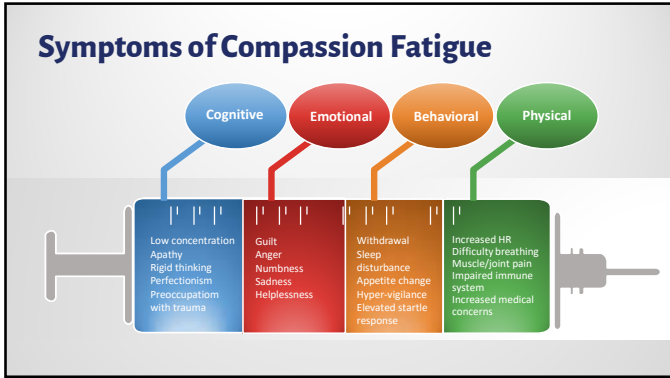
Symptoms of Compassion Fatigue

Cognitive

Emotional

Behavioral

Physical

Low concentration
Apathy
Rigid thinking
Perfectionism
Preoccupation with trauma

Guilt
Anger
Numbness
Sadness
Helplessness

Withdrawal
Sleep disturbance
Appetite change
Hyper-vigilance
Elevated startle response

Increased HR
Difficulty breathing
Muscle/joint pain
Impaired immune system
Increased medical concerns